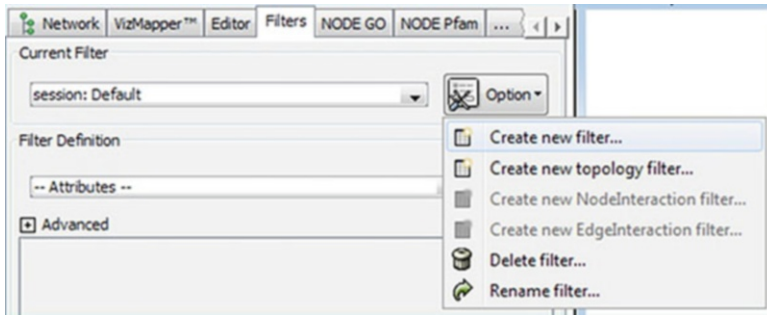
Network | VizMapper™ | Editor | Filters | NODE GO | NODE Pfam | ...

Current Filter

session: Default

Option

Filter Definition

-- Attributes --

Advanced

Create new filter...
Create new topology filter...
Create new NodeInteraction filter...
Create new EdgeInteraction filter...
Delete filter...
Rename filter...